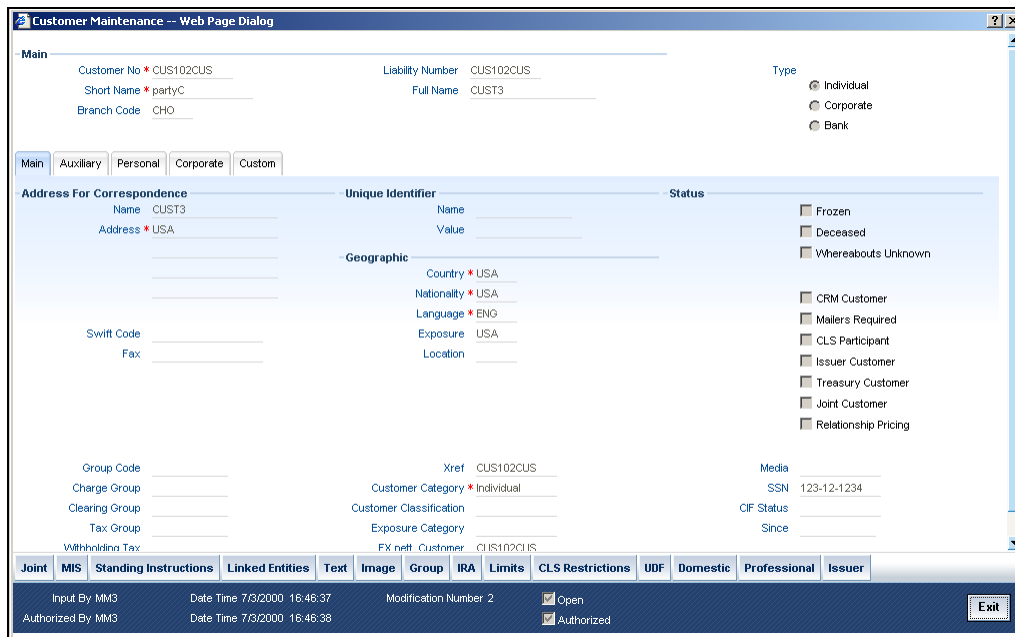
Customer Maintenance -- Web Page Dialog

Main

Customer No * CUS102CUS
Short Name * partyC
Branch Code CHO

Liability Number CUS102CUS
Full Name CUST3

Type
Individual
Corporate
Bank

Main | Auxiliary | Personal | Corporate | Custom

Address For Correspondence
Name CUST3
Address * USA

Swift Code
Fax

Unique Identifier
Name
Value

Geographic
Country * USA
Nationality * USA
Language * ENG
Exposure USA
Location

Status
Frozen
Deceased
Whereabouts Unknown

CRM Customer
Mailers Required
CLS Participant
Issuer Customer
Treasury Customer
Joint Customer
Relationship Pricing

Group Code
Charge Group
Clearing Group
Tax Group
Withholding Tax

Xref CUS102CUS
Customer Category * Individual
Customer Classification
Exposure Category
FX nett. Customer CUS102CUS

Media
SSN 123-12-1234
CIF Status
Since

Joint | MIS | Standing Instructions | Linked Entities | Text | Image | Group | IRA | Limits | CLS Restrictions | UDF | Domestic | Professional | Issuer

Input By MM3
Authorized By MM3
Date Time 7/3/2000 16:46:37
Date Time 7/3/2000 16:46:38
Modification Number 2
Open
Authorized
Exit